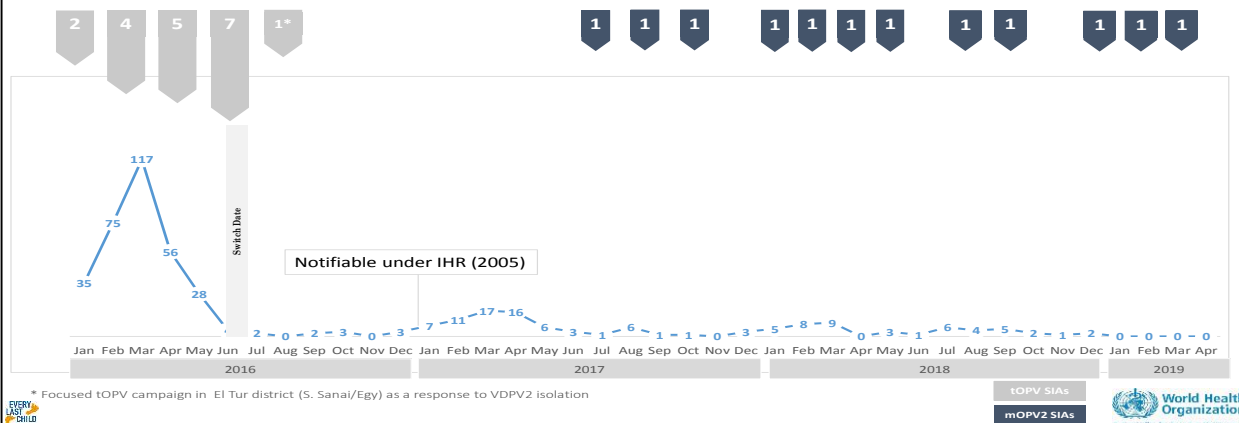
2 4 5 7 1*

1 1 1 1 1 1 1 1 1 1 1 1

Switch Date

Notifiable under IHR (2005)

117
75
56
35
28
2 0 2 3 0 3 7 11 17 16 6 3 1 6 1 1 0 3 5 8 9 0 3 1 6 4 5 2 1 2 0 0 0 0

Jan Feb Mar Apr May Jun Jul Aug Sep Oct Nov Dec Jan Feb Mar Apr May Jun Jul Aug Sep Oct Nov Dec Jan Feb Mar Apr May Jun Jul Aug Sep Oct Nov Dec Jan Feb Mar Apr

2016 2017 2018 2019

* Focused tOPV campaign in El Tur district (S. Sanai/Egy) as a response to VDPV2 isolation

tOPV SIAs

mOPV2 SIAs

EVERY LAST CHILD

World Health Organization